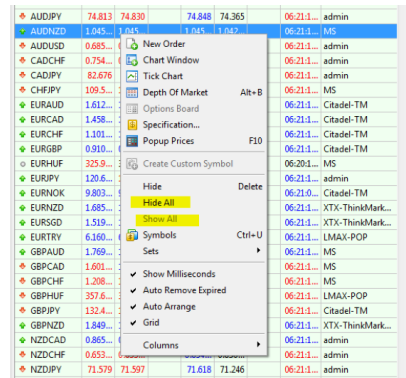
| | | | | | | |
|---|---|---|---|---|---|---|
| AUDJPY | 74.813 | 74.830 | 74.848 | 74.365 | 06:21:1... | admin |
| AUDNZD | 1.045... | 1.045... | 1.045... | 1.042... | 06:21:1... | MS |
| AUDUSD | 0.685... | | | | 06:21:1... | admin |
| CADCHF | 0.754... | | | | 06:21:1... | admin |
| CADJPY | 82.676 | | | | 06:21:1... | MS |
| CHFJPY | 109.1... | | | | 06:21:1... | MS |
| EURAUD | 1.612... | | | | 06:21:1... | Citadel-TM |
| EURCAD | 1.458... | | | | 06:21:1... | admin |
| EURCHF | 1.101... | | | | 06:21:1... | Citadel-TM |
| EURGBP | 0.910... | | | | 06:21:1... | admin |
| EURHUF | 325.9... | | | | 06:20:1... | MS |
| EURJPY | 120.6... | | | | 06:21:1... | admin |
| EURNOK | 9.803... | | | | 06:21:1... | Citadel-TM |
| EURNZD | 1.685... | | | | 06:21:1... | XTX-ThinkMark... |
| EURSGD | 1.519... | | | | 06:21:1... | XTX-ThinkMark... |
| EURTRY | 6.160... | | | | 06:21:1... | LMAX-POP |
| GBPAUD | 1.769... | | | | 06:21:1... | MS |
| GBPCAD | 1.601... | | | | 06:21:1... | MS |
| GBPCHF | 1.208... | | | | 06:21:1... | MS |
| GBPHUF | 357.6... | | | | 06:21:1... | LMAX-POP |
| GBPJPY | 132.4... | | | | 06:21:1... | admin |
| GBPNZD | 1.849... | | | | 06:21:1... | XTX-ThinkMark... |
| NZDCAD | 0.865... | | | | 06:21:1... | admin |
| NZDCHF | 0.653... | | | | 06:21:1... | admin |
| NZDJPY | 71.579 | 71.597 | 71.618 | 71.246 | 06:21:1... | admin |

New Order
Chart Window
Tick Chart
Depth Of Market Alt+B
Options Board
Specification...
Popup Prices F10
Create Custom Symbol
Hide Delete
Hide All
Show All
Symbols Ctrl+U
Sets
Show Milliseconds
Auto Remove Expired
Auto Arrange
Grid
Columns